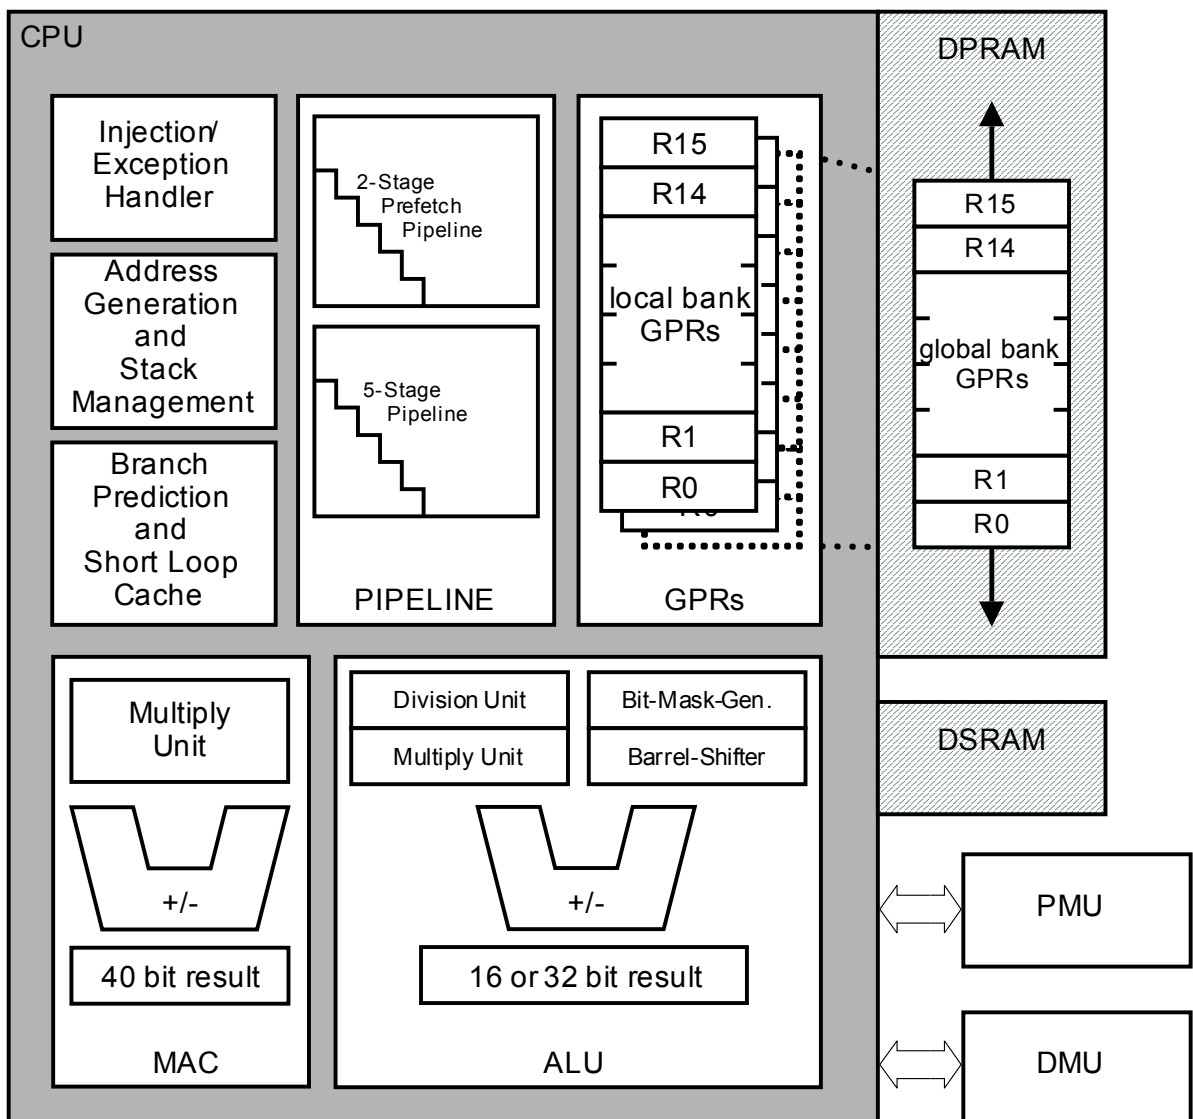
CPU

Injection/ Exception Handler

Address Generation and Stack Management

Branch Prediction and Short Loop Cache

2-Stage Prefetch Pipeline

5-Stage Pipeline

PIPELINE

R15
R14
local bank GPRs
R1
R0

GPRs

DPRAM

R15
R14
global bank GPRs
R1
R0

Multiply Unit

+/-

40 bit result

MAC

Division Unit
Bit-Mask-Gen.
Multiply Unit
Barrel-Shifter

+/-

16 or 32 bit result

ALU

DSRAM

PMU

DMU